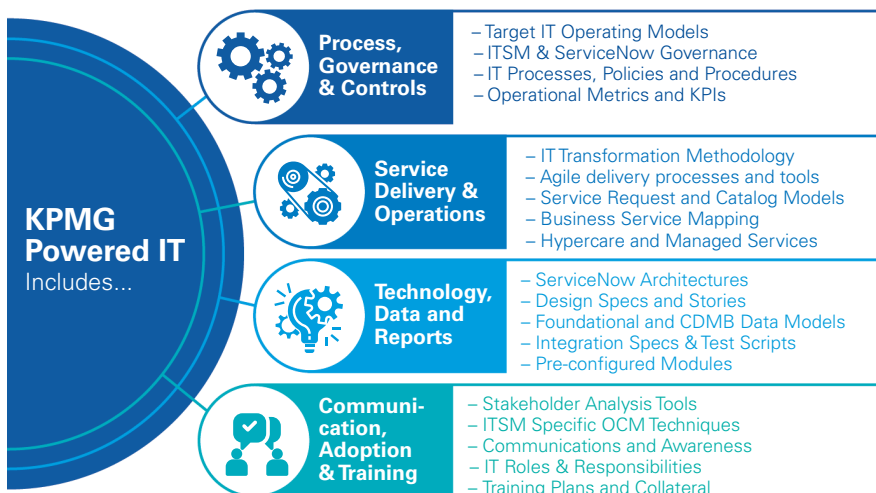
KPMG Powered IT
Includes...

Process, Governance & Controls

– Target IT Operating Models
– ITSM & ServiceNow Governance
– IT Processes, Policies and Procedures
– Operational Metrics and KPIs

Service Delivery & Operations

– IT Transformation Methodology
– Agile delivery processes and tools
– Service Request and Catalog Models
– Business Service Mapping
– Hypercare and Managed Services

Technology, Data and Reports

– ServiceNow Architectures
– Design Specs and Stories
– Foundational and CDMB Data Models
– Integration Specs & Test Scripts
– Pre-configured Modules

Communication, Adoption & Training

– Stakeholder Analysis Tools
– ITSM Specific OCM Techniques
– Communications and Awareness
– IT Roles & Responsibilities
– Training Plans and Collateral